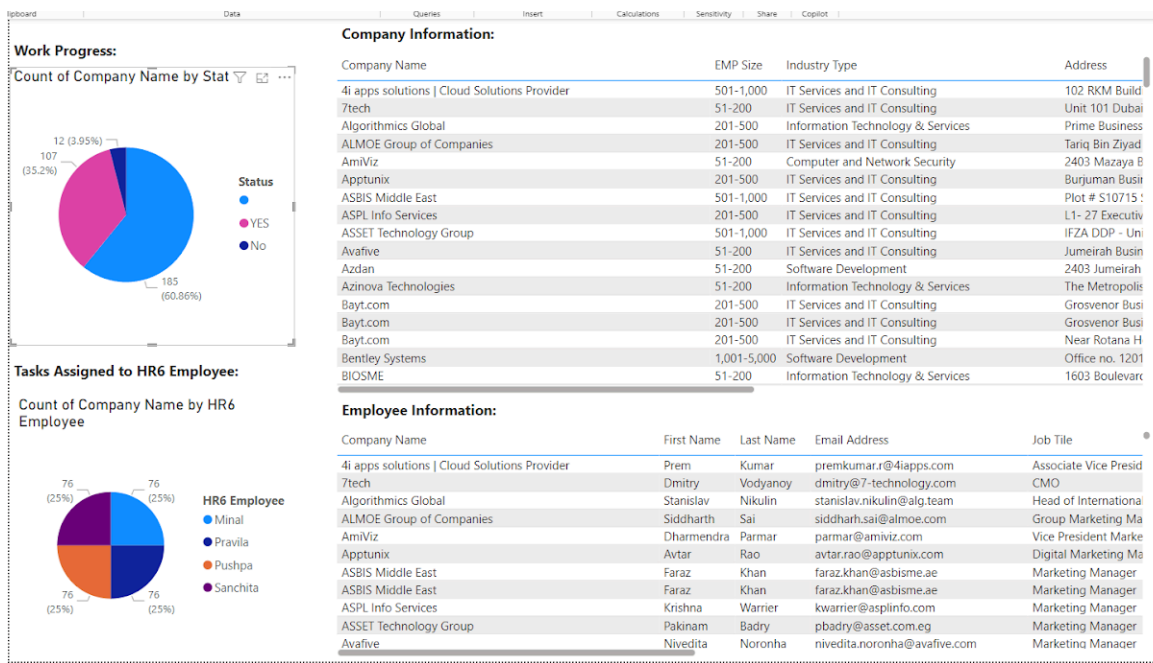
lipboard Data Queries Insert Calculations Sensitivity Share Copilot

Work Progress:

Count of Company Name by Stat

12 (3.95%)
107 (35.2%)
185 (60.86%)

Status
YES
No

Tasks Assigned to HR6 Employee:

Count of Company Name by HR6 Employee

76 (25%)
76 (25%)
76 (25%)
76 (25%)

HR6 Employee
Minal
Pravila
Pushpa
Sanchita

Company Information:

| Company Name | EMP Size | Industry Type | Address |
|---|---|---|---|
| 4i apps solutions \| Cloud Solutions Provider | 501-1,000 | IT Services and IT Consulting | 102 RKM Build |
| 7tech | 51-200 | IT Services and IT Consulting | Unit 101 Dubai |
| Algorithmics Global | 201-500 | Information Technology & Services | Prime Business |
| ALMOE Group of Companies | 201-500 | IT Services and IT Consulting | Tariq Bin Ziyad |
| AmiViz | 51-200 | Computer and Network Security | 2403 Mazaya B |
| Apptunix | 201-500 | IT Services and IT Consulting | Burjuman Busin |
| ASBIS Middle East | 501-1,000 | IT Services and IT Consulting | Plot # S10715 |
| ASPL Info Services | 201-500 | IT Services and IT Consulting | L1- 27 Executiv |
| ASSET Technology Group | 501-1,000 | IT Services and IT Consulting | IFZA DDP - Uni |
| Avafive | 51-200 | IT Services and IT Consulting | Jumeirah Busin |
| Azdan | 51-200 | Software Development | 2403 Jumeirah |
| Azinova Technologies | 51-200 | Information Technology & Services | The Metropolis |
| Bayt.com | 201-500 | IT Services and IT Consulting | Grosvenor Busi |
| Bayt.com | 201-500 | IT Services and IT Consulting | Grosvenor Busi |
| Bayt.com | 201-500 | IT Services and IT Consulting | Near Rotana H |
| Bentley Systems | 1,001-5,000 | Software Development | Office no. 1201 |
| BIOSME | 51-200 | Information Technology & Services | 1603 Boulevard |

Employee Information:

| Company Name | First Name | Last Name | Email Address | Job Tile |
|---|---|---|---|---|
| 4i apps solutions \| Cloud Solutions Provider | Prem | Kumar | premkumar.r@4iapps.com | Associate Vice Presid |
| 7tech | Dmitry | Vodyanoy | dmitry@7-technology.com | CMO |
| Algorithmics Global | Stanislav | Nikulin | stanislav.nikulin@alg.team | Head of International |
| ALMOE Group of Companies | Siddharth | Sai | siddharh.sai@almoe.com | Group Marketing Ma |
| AmiViz | Dharmendra | Parmar | parmar@amiviz.com | Vice President Marke |
| Apptunix | Avtar | Rao | avtar.rao@apptunix.com | Digital Marketing Ma |
| ASBIS Middle East | Faraz | Khan | faraz.khan@asbisme.ae | Marketing Manager |
| ASBIS Middle East | Faraz | Khan | faraz.khan@asbisme.ae | Marketing Manager |
| ASPL Info Services | Krishna | Warrier | kwarrier@asplinfo.com | Marketing Manager |
| ASSET Technology Group | Pakinam | Badry | pbadry@asset.com.eg | Marketing Manager |
| Avafive | Nivedita | Noronha | nivedita.noronha@avafive.com | Marketing Manager |